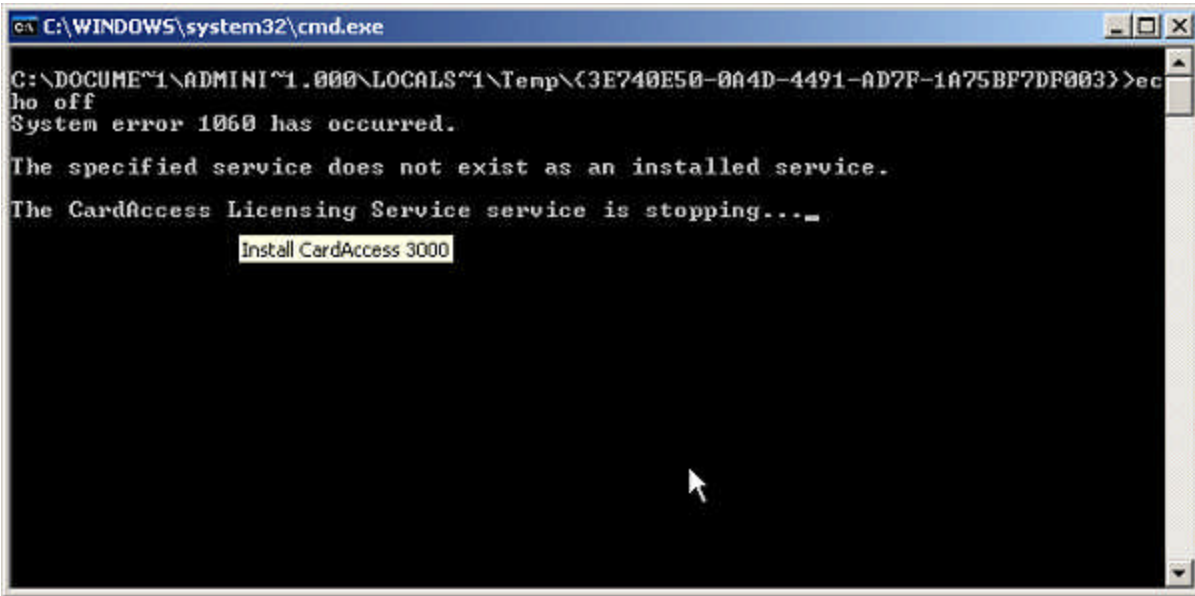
C:\WINDOWS\system32\cmd.exe

C:\DOCUME~1\ADMINI~1.000\LOCALS~1\Temp\{3E740E50-0A4D-4491-AD7F-1A75BF7DF003}>echo off
System error 1060 has occurred.

The specified service does not exist as an installed service.

The CardAccess Licensing Service service is stopping..._

Install CardAccess 3000